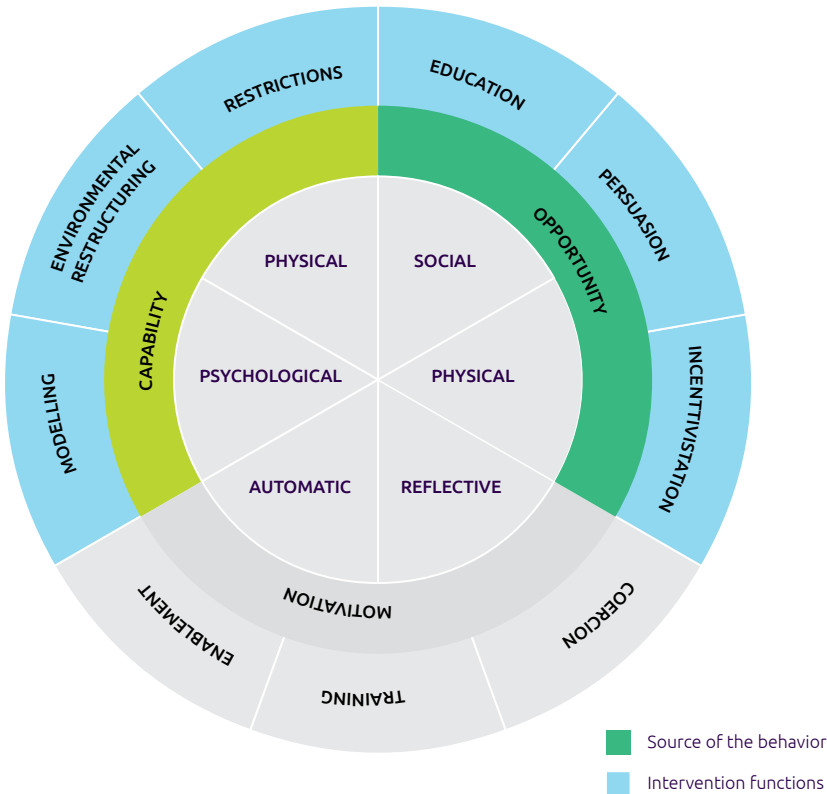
RESTRICTIONS

EDUCATION

PERSUASION

INCENTIVISATION

COERCION

TRAINING

ENABLEMENT

MODELLING

ENVIRONMENTAL RESTRUCTURING

CAPABILITY

OPPORTUNITY

MOTIVATION

PHYSICAL

SOCIAL

PSYCHOLOGICAL

PHYSICAL

AUTOMATIC

REFLECTIVE

Source of the behavior

Intervention functions